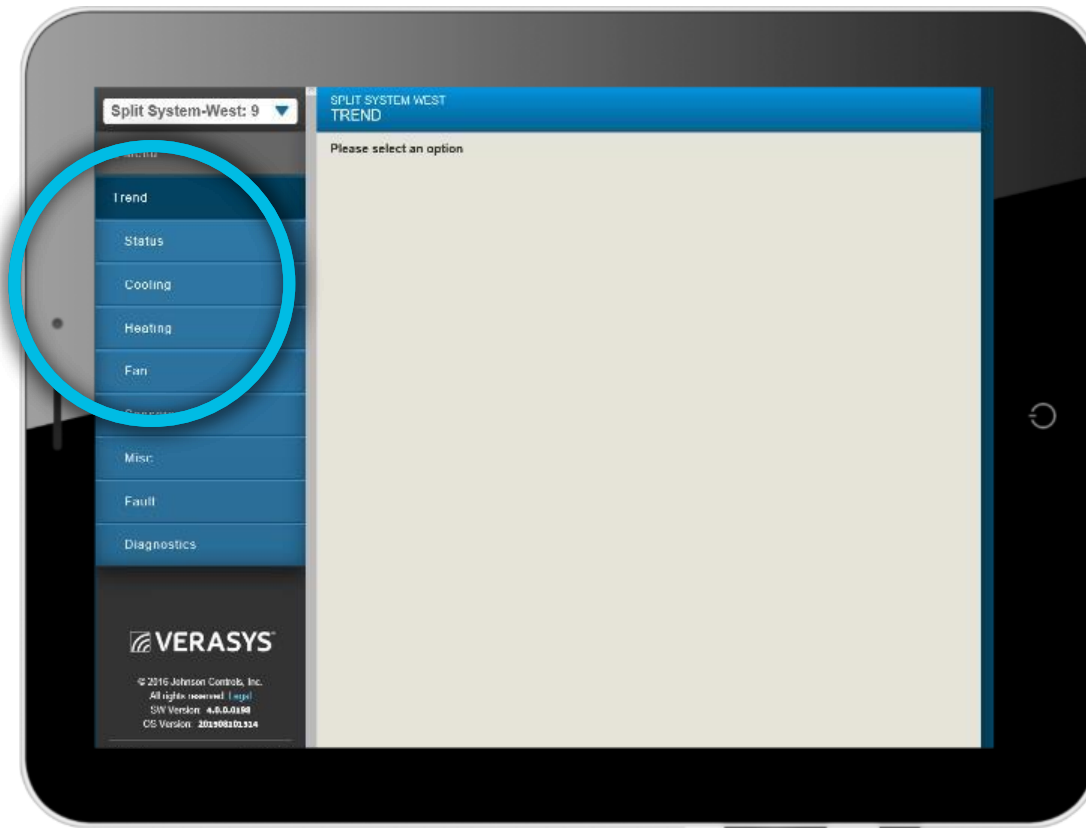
Split System-West: 9

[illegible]

Trend

Status

Cooling

Heating

Fan

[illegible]

Misc

Fault

Diagnostics

VERASYS

© 2016 Johnson Controls, Inc.
All rights reserved Legal
SW Version: 4.0.0.0198
OS Version: 201908101314

SPLIT SYSTEM WEST
TREND

Please select an option